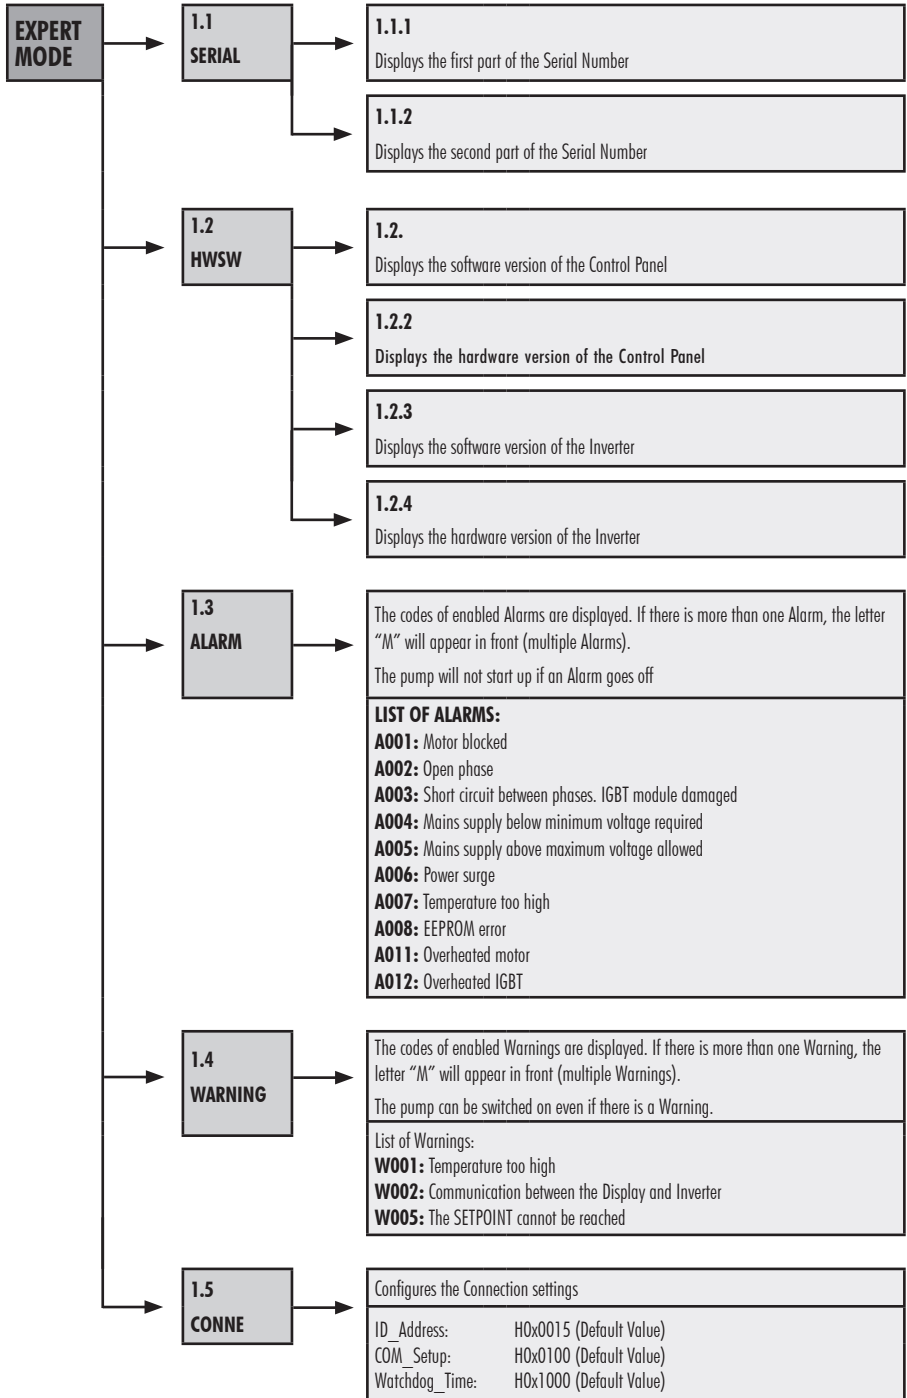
EXPERT MODE

1.1
SERIAL

1.1.1
Displays the first part of the Serial Number

1.1.2
Displays the second part of the Serial Number

1.2
HWSW

1.2.
Displays the software version of the Control Panel

1.2.2
Displays the hardware version of the Control Panel

1.2.3
Displays the software version of the Inverter

1.2.4
Displays the hardware version of the Inverter

1.3
ALARM

The codes of enabled Alarms are displayed. If there is more than one Alarm, the letter "M" will appear in front (multiple Alarms).

The pump will not start up if an Alarm goes off

LIST OF ALARMS:
A001: Motor blocked
A002: Open phase
A003: Short circuit between phases. IGBT module damaged
A004: Mains supply below minimum voltage required
A005: Mains supply above maximum voltage allowed
A006: Power surge
A007: Temperature too high
A008: EEPROM error
A011: Overheated motor
A012: Overheated IGBT

1.4
WARNING

The codes of enabled Warnings are displayed. If there is more than one Warning, the letter "M" will appear in front (multiple Warnings).

The pump can be switched on even if there is a Warning.

List of Warnings:
W001: Temperature too high
W002: Communication between the Display and Inverter
W005: The SETPOINT cannot be reached

1.5
CONNE

Configures the Connection settings

| | |
|---|---|
| ID_Address: | H0x0015 (Default Value) |
| COM_Setup: | H0x0100 (Default Value) |
| Watchdog_Time: | H0x1000 (Default Value) |